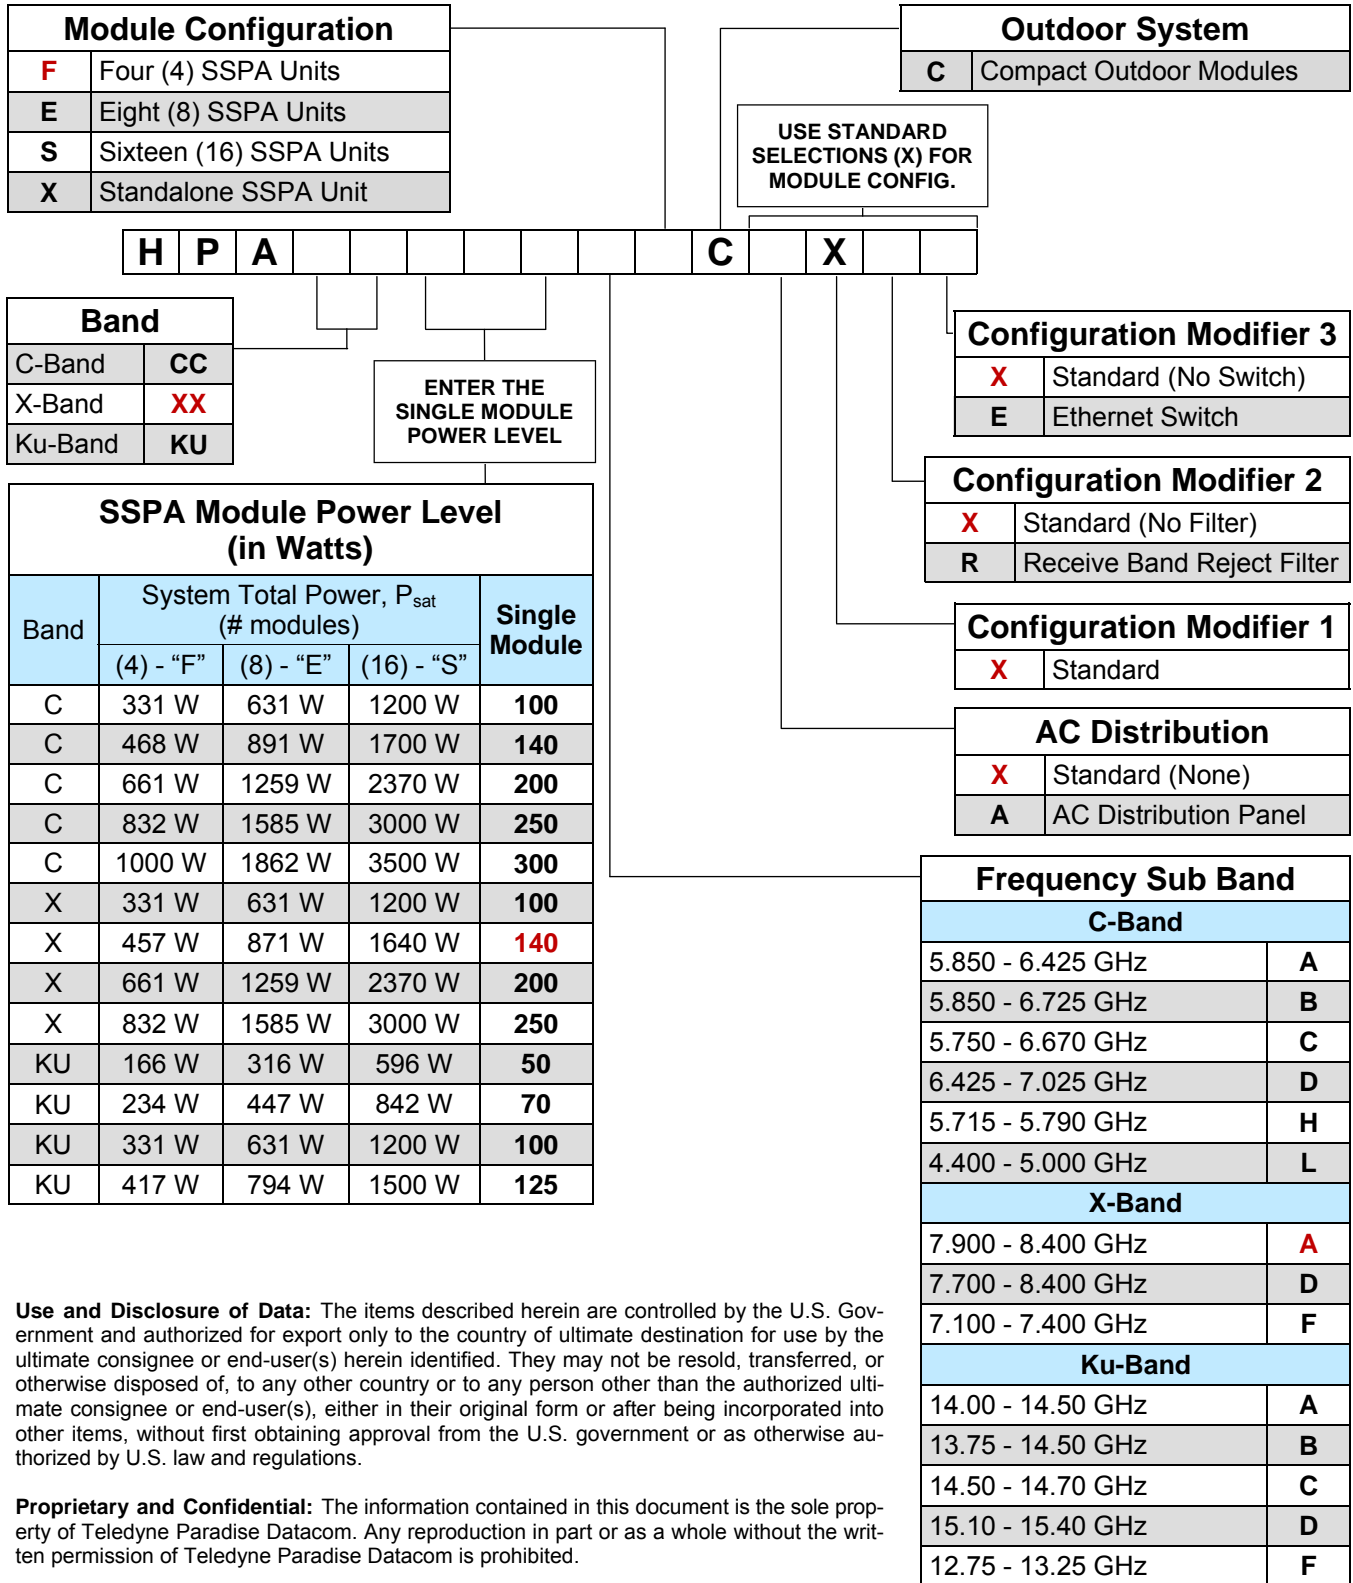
| Module Configuration | |
|---|---|
| F | Four (4) SSPA Units |
| E | Eight (8) SSPA Units |
| S | Sixteen (16) SSPA Units |
| X | Standalone SSPA Unit |

| Outdoor System | |
|---|---|
| C | Compact Outdoor Modules |

USE STANDARD SELECTIONS (X) FOR MODULE CONFIG.

| H | P | A | | | | | | | C | | X | | |
|---|---|---|---|---|---|---|---|---|---|---|---|---|---|

| Band | |
|---|---|
| C-Band | CC |
| X-Band | XX |
| Ku-Band | KU |

ENTER THE SINGLE MODULE POWER LEVEL

| Configuration Modifier 3 | |
|---|---|
| X | Standard (No Switch) |
| E | Ethernet Switch |

| Configuration Modifier 2 | |
|---|---|
| X | Standard (No Filter) |
| R | Receive Band Reject Filter |

| Configuration Modifier 1 | |
|---|---|
| X | Standard |

| AC Distribution | |
|---|---|
| X | Standard (None) |
| A | AC Distribution Panel |

SSPA Module Power Level (in Watts)

| Band | System Total Power, P$_{sat}$ (# modules) (4) - "F" | (8) - "E" | (16) - "S" | Single Module |
|---|---|---|---|---|
| C | 331 W | 631 W | 1200 W | 100 |
| C | 468 W | 891 W | 1700 W | 140 |
| C | 661 W | 1259 W | 2370 W | 200 |
| C | 832 W | 1585 W | 3000 W | 250 |
| C | 1000 W | 1862 W | 3500 W | 300 |
| X | 331 W | 631 W | 1200 W | 100 |
| X | 457 W | 871 W | 1640 W | 140 |
| X | 661 W | 1259 W | 2370 W | 200 |
| X | 832 W | 1585 W | 3000 W | 250 |
| KU | 166 W | 316 W | 596 W | 50 |
| KU | 234 W | 447 W | 842 W | 70 |
| KU | 331 W | 631 W | 1200 W | 100 |
| KU | 417 W | 794 W | 1500 W | 125 |

| Frequency Sub Band | |
|---|---|
| C-Band | |
| 5.850 - 6.425 GHz | A |
| 5.850 - 6.725 GHz | B |
| 5.750 - 6.670 GHz | C |
| 6.425 - 7.025 GHz | D |
| 5.715 - 5.790 GHz | H |
| 4.400 - 5.000 GHz | L |
| X-Band | |
| 7.900 - 8.400 GHz | A |
| 7.700 - 8.400 GHz | D |
| 7.100 - 7.400 GHz | F |
| Ku-Band | |
| 14.00 - 14.50 GHz | A |
| 13.75 - 14.50 GHz | B |
| 14.50 - 14.70 GHz | C |
| 15.10 - 15.40 GHz | D |
| 12.75 - 13.25 GHz | F |

**Use and Disclosure of Data:** The items described herein are controlled by the U.S. Government and authorized for export only to the country of ultimate destination for use by the ultimate consignee or end-user(s) herein identified. They may not be resold, transferred, or otherwise disposed of, to any other country or to any person other than the authorized ultimate consignee or end-user(s), either in their original form or after being incorporated into other items, without first obtaining approval from the U.S. government or as otherwise authorized by U.S. law and regulations.

**Proprietary and Confidential:** The information contained in this document is the sole property of Teledyne Paradise Datacom. Any reproduction in part or as a whole without the written permission of Teledyne Paradise Datacom is prohibited.